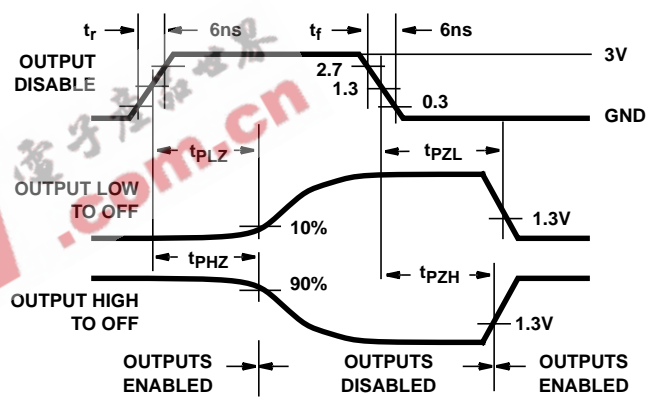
$t_r$ 6ns $t_f$ 6ns

OUTPUT DISABLE

3V

2.7

1.3

0.3

GND

$t_{PLZ}$

$t_{PZL}$

OUTPUT LOW TO OFF

10%

1.3V

$t_{PHZ}$

$t_{PZH}$

OUTPUT HIGH TO OFF

90%

1.3V

OUTPUTS ENABLED

OUTPUTS DISABLED

OUTPUTS ENABLED

.com.cn